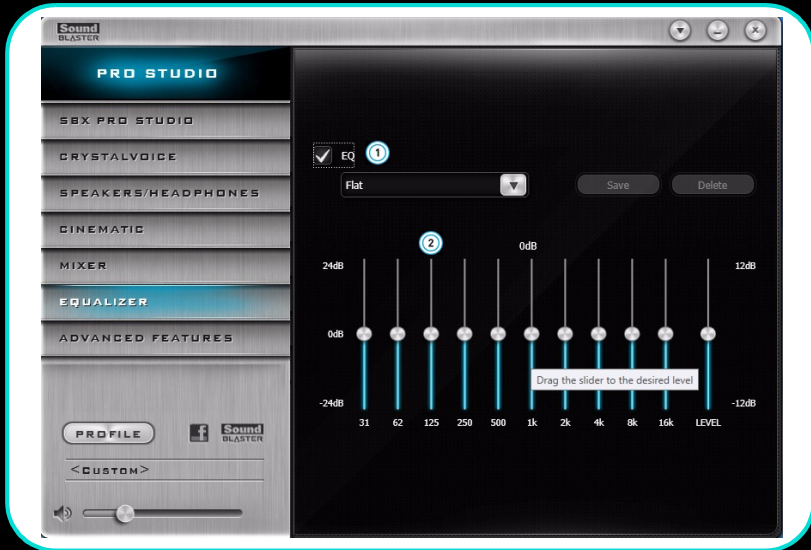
Sound BLASTER

PRO STUDIO

SBX PRO STUDIO

CRYSTALVOICE

SPEAKERS/HEADPHONES

CINEMATIC

MIXER

EQUALIZER

ADVANCED FEATURES

PROFILE

Sound BLASTER

<CUSTOM>

EQ ①

Flat

Save

Delete

②

0dB

24dB

12dB

0dB

-24dB

-12dB

Drag the slider to the desired level

31 62 125 250 500 1k 2k 4k 8k 16k LEVEL